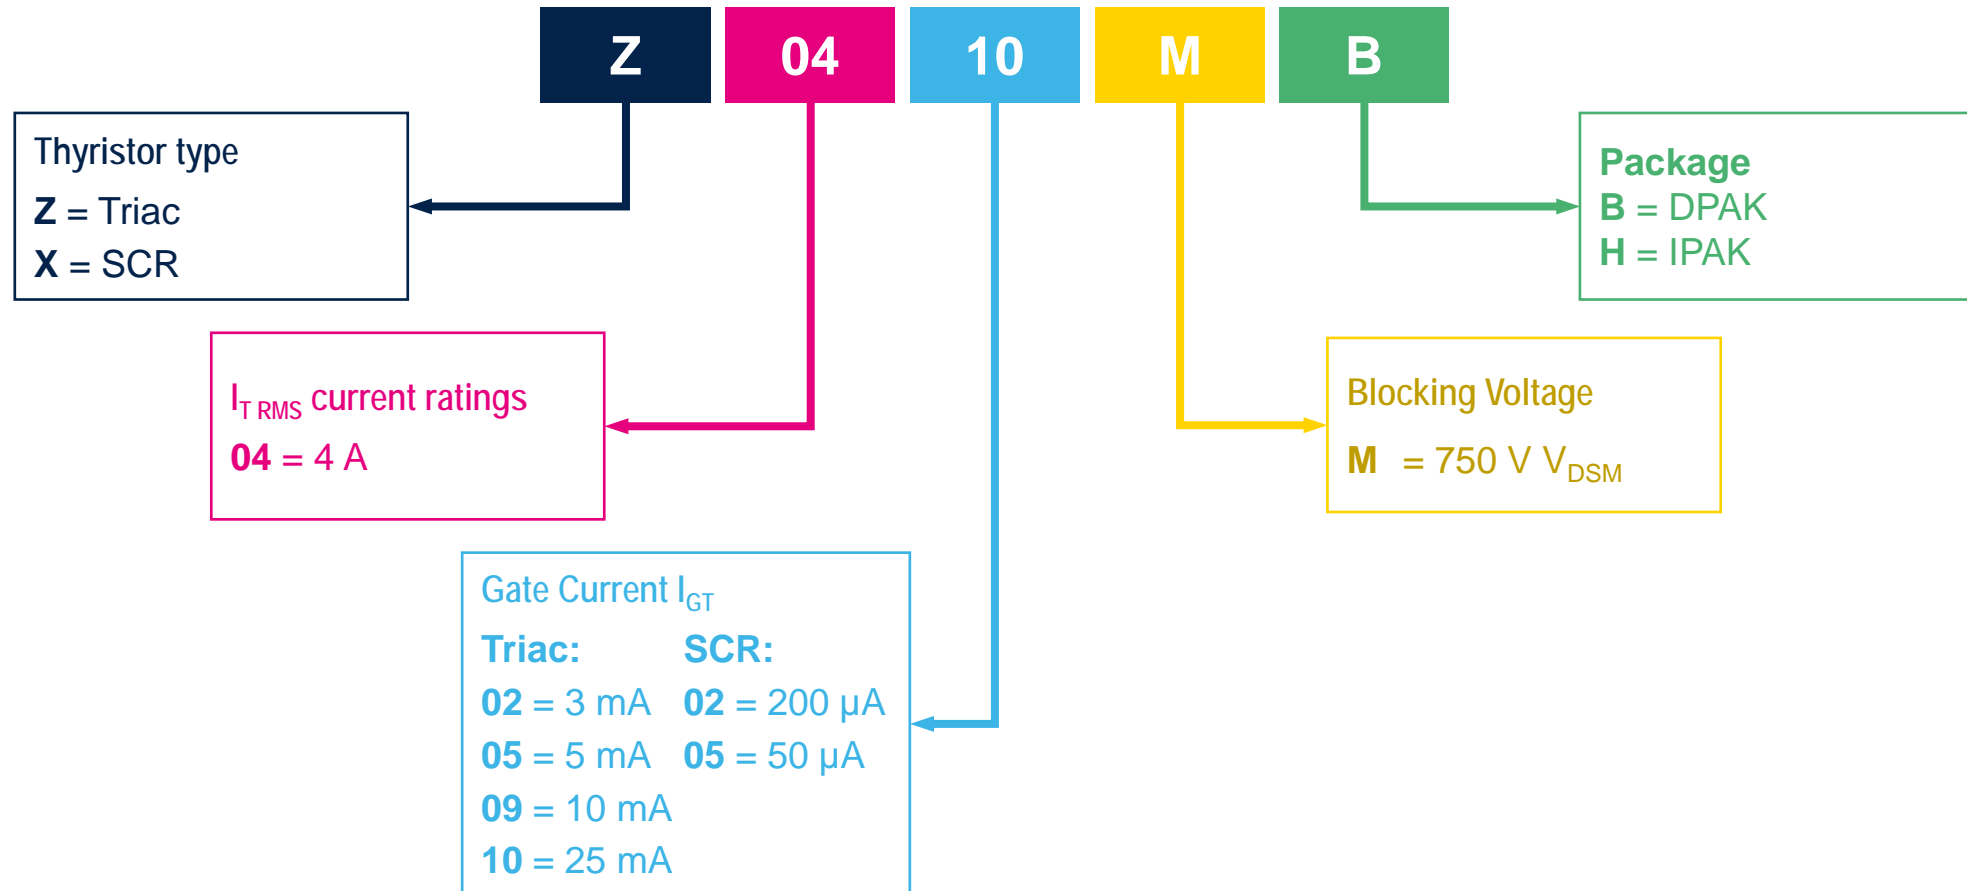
Z 04 10 M B

Thyristor type
Z = Triac
X = SCR

Package
B = DPAK
H = IPAK

$I_{T\ RMS}$ current ratings
04 = 4 A

Blocking Voltage
M = 750 V $V_{DSM}$

Gate Current $I_{GT}$
Triac:
02 = 3 mA
05 = 5 mA
09 = 10 mA
10 = 25 mA

SCR:
02 = 200 µA
05 = 50 µA